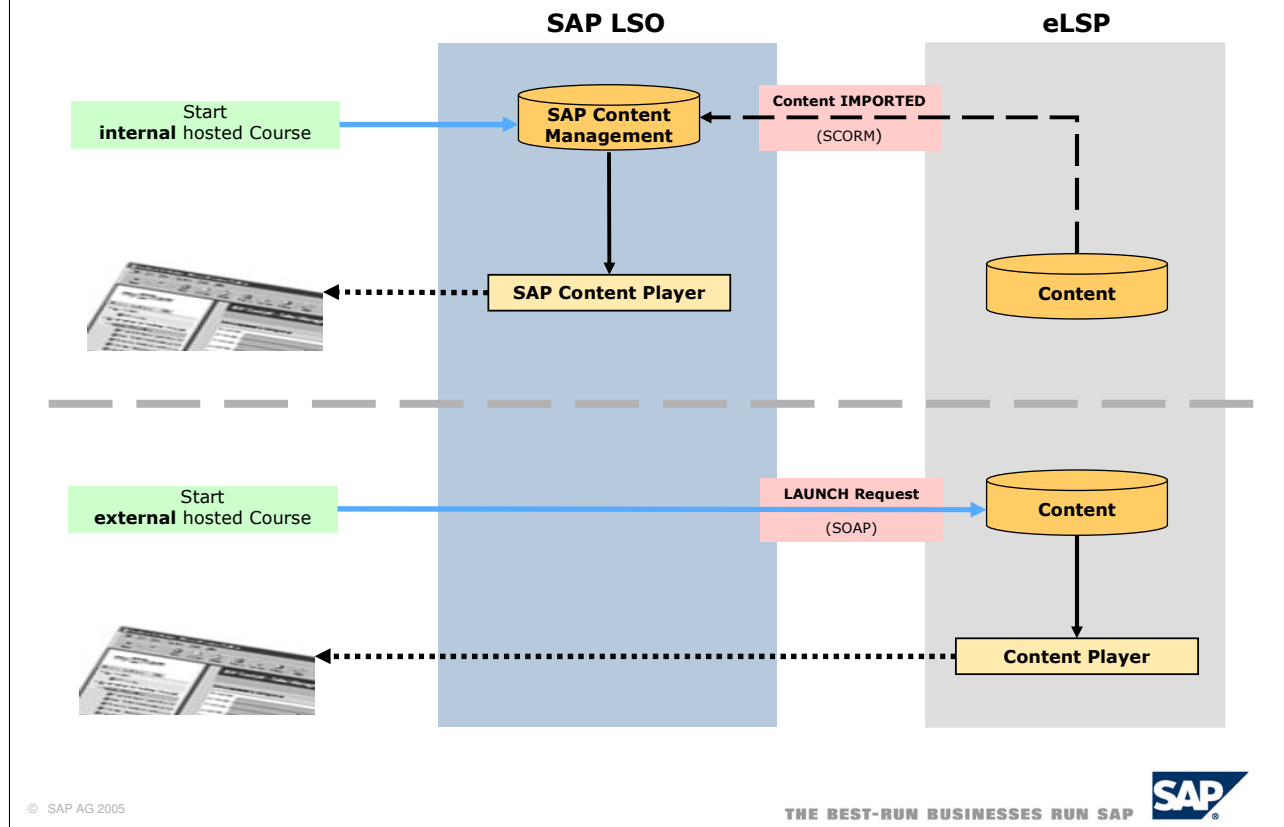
SAP LSO

eLSP

Start
**internal** hosted Course

SAP Content Management

Content IMPORTED
(SCORM)

SAP Content Player

Content

Start
**external** hosted Course

LAUNCH Request
(SOAP)

Content

Content Player

© SAP AG 2005

THE BEST-RUN BUSINESSES RUN SAP

SAP